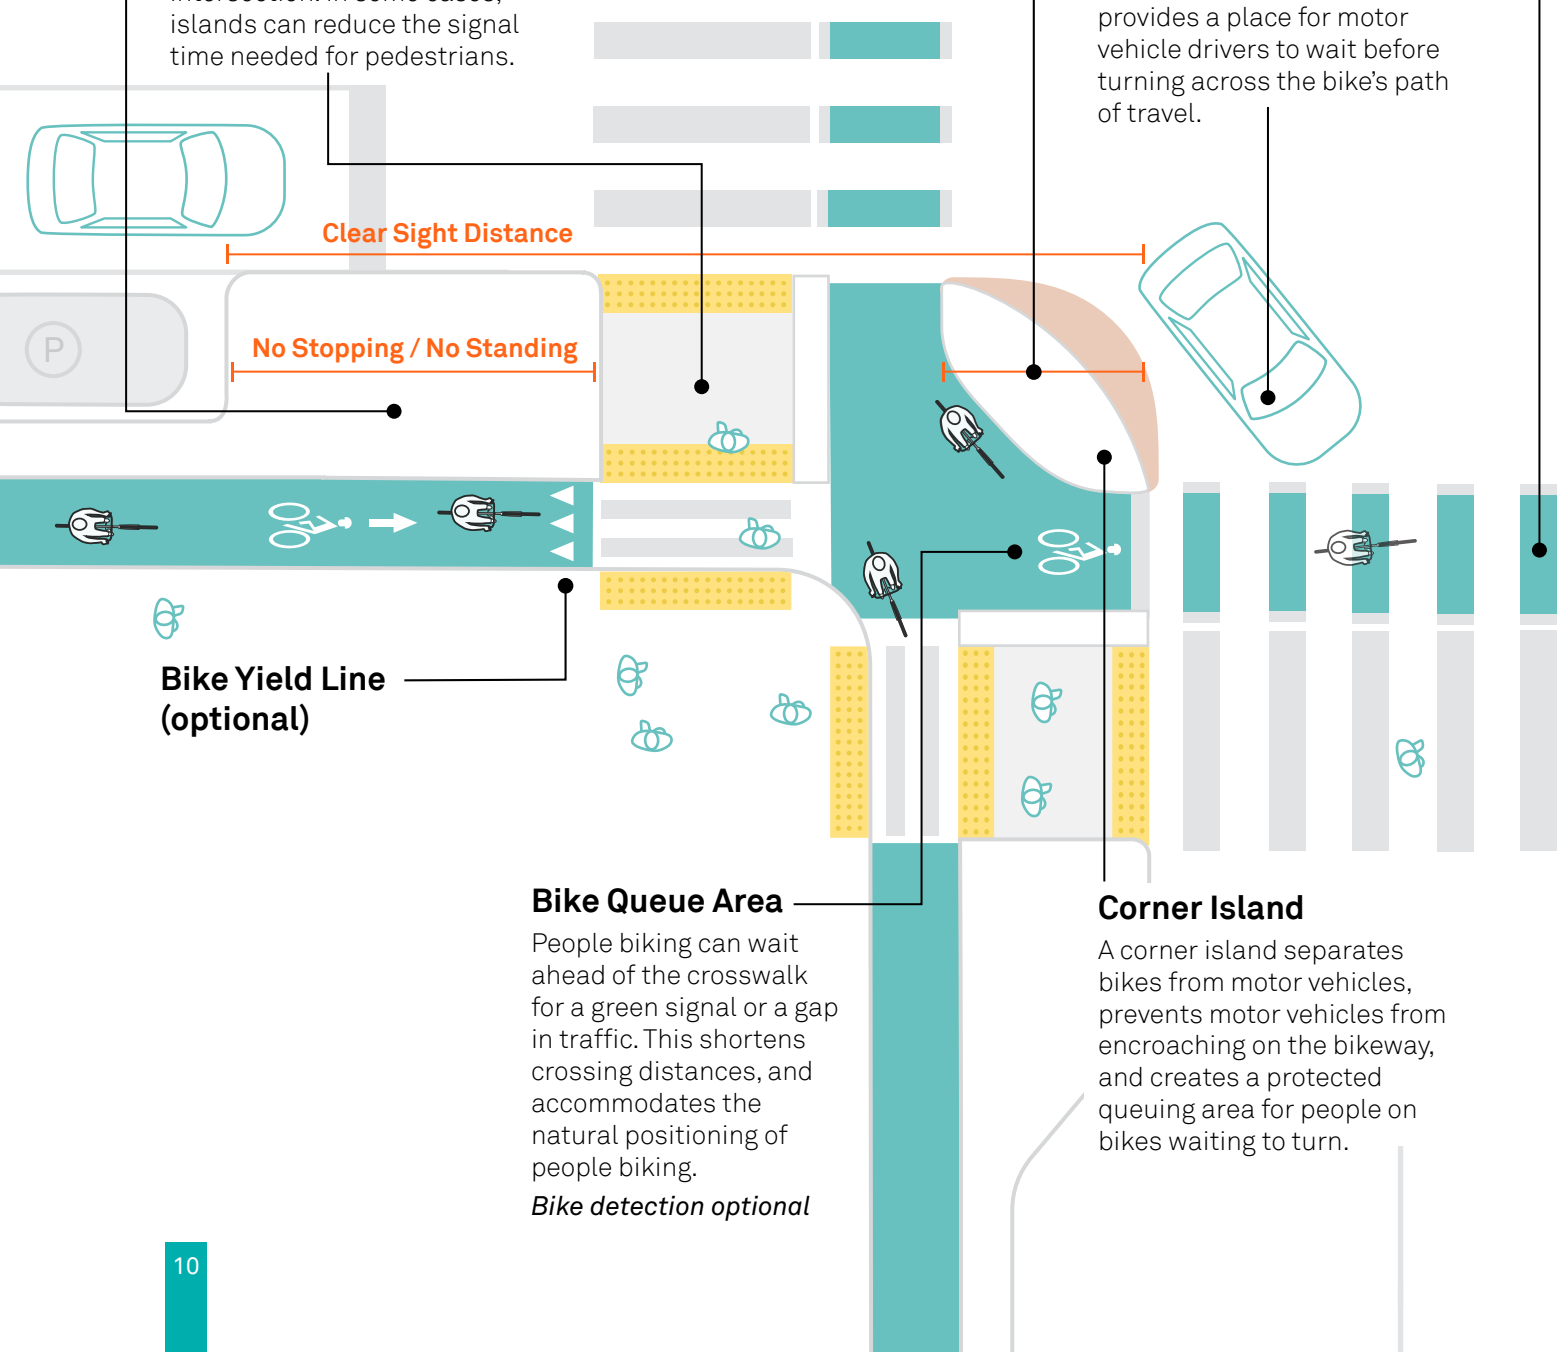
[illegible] islands can reduce the signal time needed for pedestrians.

provides a place for motor vehicle drivers to wait before turning across the bike's path of travel.

Clear Sight Distance

No Stopping / No Standing

P

Bike Yield Line (optional)

Bike Queue Area

People biking can wait ahead of the crosswalk for a green signal or a gap in traffic. This shortens crossing distances, and accommodates the natural positioning of people biking.

*Bike detection optional*

Corner Island

A corner island separates bikes from motor vehicles, prevents motor vehicles from encroaching on the bikeway, and creates a protected queuing area for people on bikes waiting to turn.

10